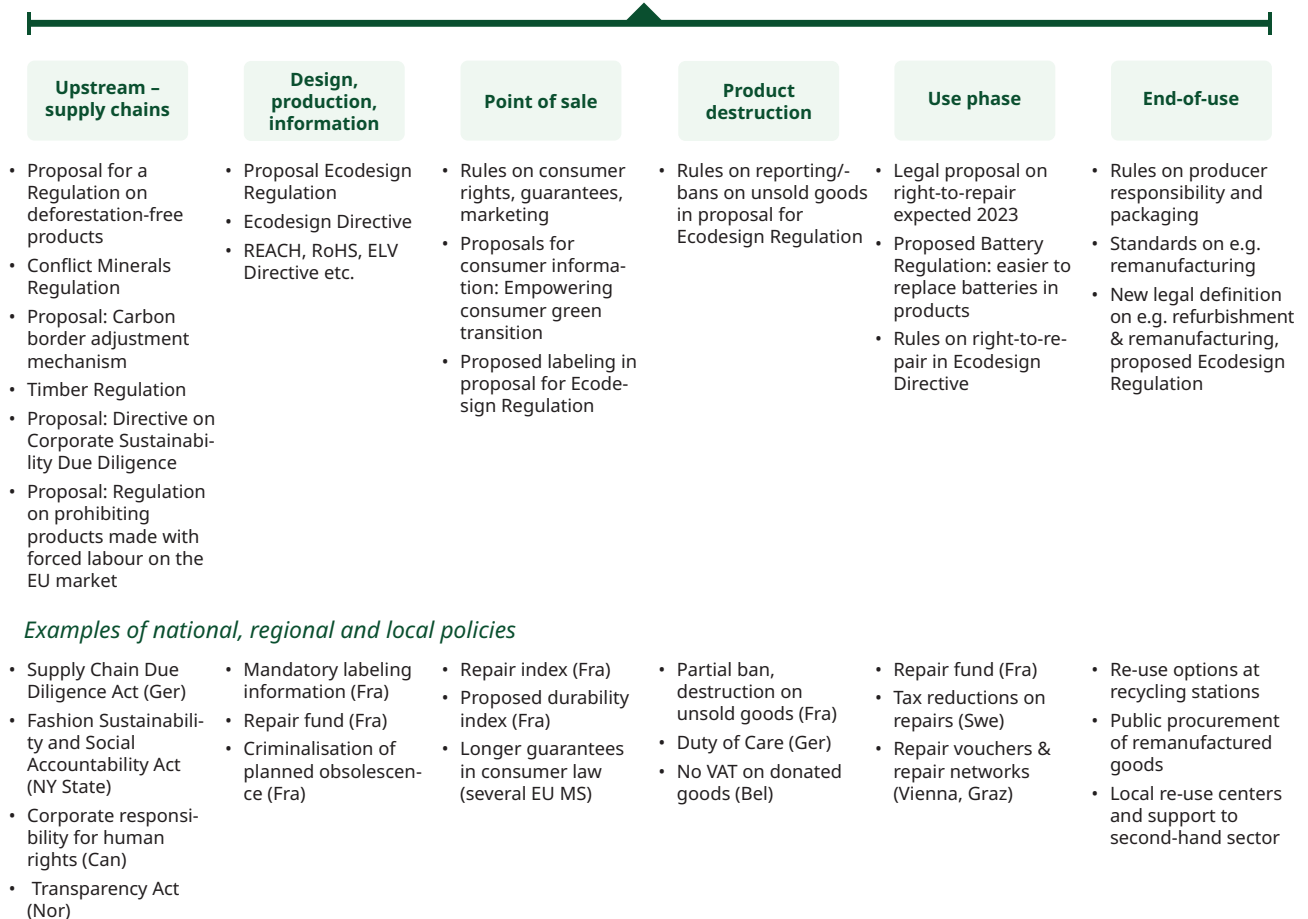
Upstream – supply chains

Design, production, information

Point of sale

Product destruction

Use phase

End-of-use

- Proposal for a Regulation on deforestation-free products
- Conflict Minerals Regulation
- Proposal: Carbon border adjustment mechanism
- Timber Regulation
- Proposal: Directive on Corporate Sustainability Due Diligence
- Proposal: Regulation on prohibiting products made with forced labour on the EU market

- Proposal Ecodesign Regulation
- Ecodesign Directive
- REACH, RoHS, ELV Directive etc.

- Rules on consumer rights, guarantees, marketing
- Proposals for consumer information: Empowering consumer green transition
- Proposed labeling in proposal for Ecodesign Regulation

- Rules on reporting/-bans on unsold goods in proposal for Ecodesign Regulation

- Legal proposal on right-to-repair expected 2023
- Proposed Battery Regulation: easier to replace batteries in products
- Rules on right-to-repair in Ecodesign Directive

- Rules on producer responsibility and packaging
- Standards on e.g. remanufacturing
- New legal definition on e.g. refurbishment & remanufacturing, proposed Ecodesign Regulation

Examples of national, regional and local policies

- Supply Chain Due Diligence Act (Ger)
- Fashion Sustainability and Social Accountability Act (NY State)
- Corporate responsibility for human rights (Can)
- Transparency Act (Nor)

- Mandatory labeling information (Fra)
- Repair fund (Fra)
- Criminalisation of planned obsolescence (Fra)

- Repair index (Fra)
- Proposed durability index (Fra)
- Longer guarantees in consumer law (several EU MS)

- Partial ban, destruction on unsold goods (Fra)
- Duty of Care (Ger)
- No VAT on donated goods (Bel)

- Repair fund (Fra)
- Tax reductions on repairs (Swe)
- Repair vouchers & repair networks (Vienna, Graz)

- Re-use options at recycling stations
- Public procurement of remanufactured goods
- Local re-use centers and support to second-hand sector